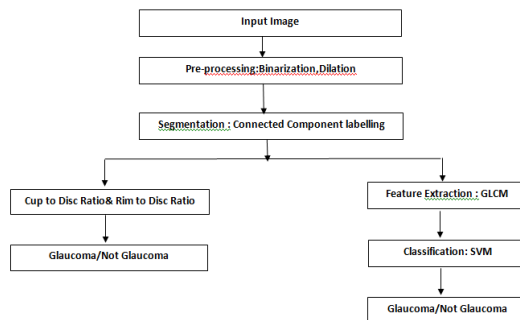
Input Image

Pre-processing:Binarization,Dilation

Segmentation : Connected Component labelling

Cup to Disc Ratio& Rim to Disc Ratio

Glaucoma/Not Glaucoma

Feature Extraction : GLCM

Classification: SVM

Glaucoma/Not Glaucoma